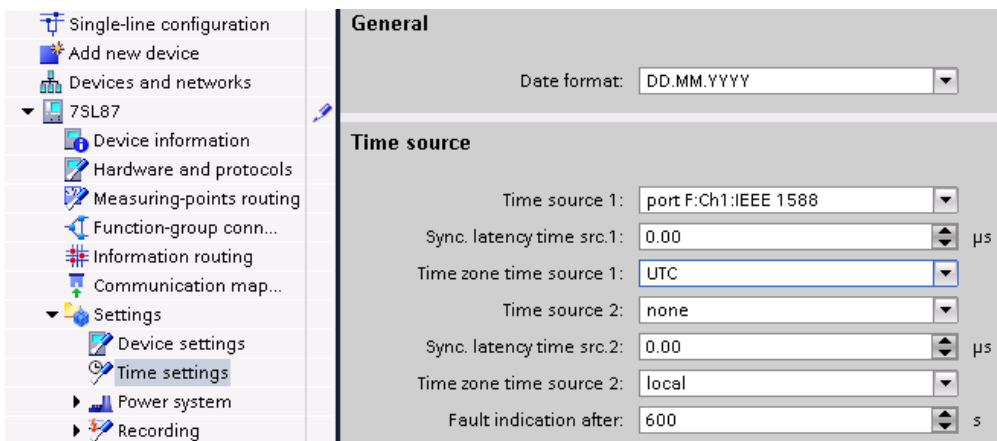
Single-line configuration
Add new device
Devices and networks
7SL87
Device information
Hardware and protocols
Measuring-points routing
Function-group conn...
Information routing
Communication map...
Settings
Device settings
Time settings
Power system
Recording

General

Date format: DD.MM.YYYY

Time source

Time source 1: port F:Ch1:IEEE 1588
Sync. latency time src.1: 0.00 μs
Time zone time source 1: UTC
Time source 2: none
Sync. latency time src.2: 0.00 μs
Time zone time source 2: local
Fault indication after: 600 s